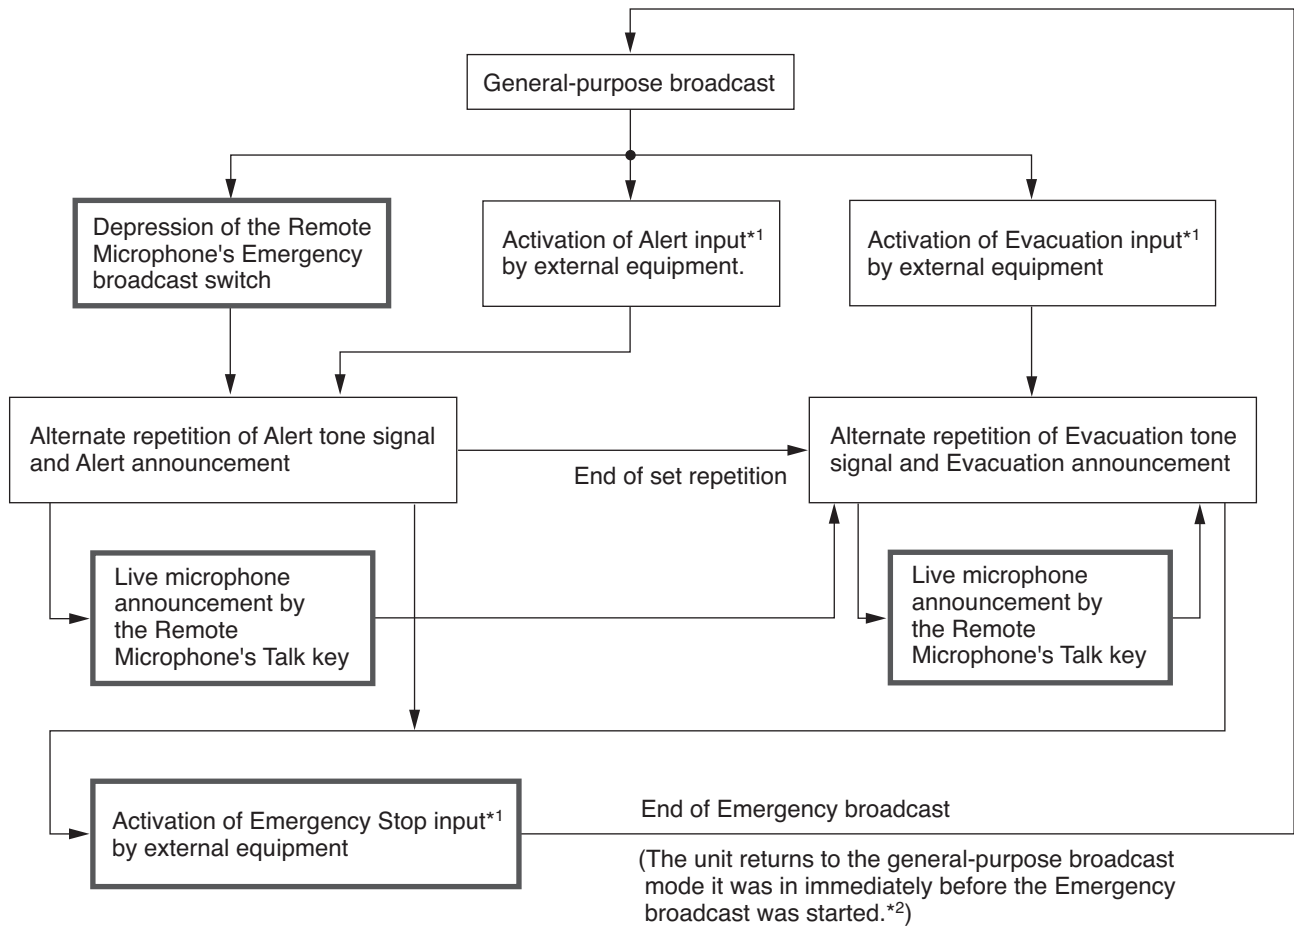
General-purpose broadcast

Depression of the Remote Microphone's Emergency broadcast switch

Activation of Alert input$^{*1}$ by external equipment.

Activation of Evacuation input$^{*1}$ by external equipment

Alternate repetition of Alert tone signal and Alert announcement

End of set repetition

Alternate repetition of Evacuation tone signal and Evacuation announcement

Live microphone announcement by the Remote Microphone's Talk key

Live microphone announcement by the Remote Microphone's Talk key

Activation of Emergency Stop input$^{*1}$ by external equipment

End of Emergency broadcast

(The unit returns to the general-purpose broadcast mode it was in immediately before the Emergency broadcast was started.$^{*2}$)